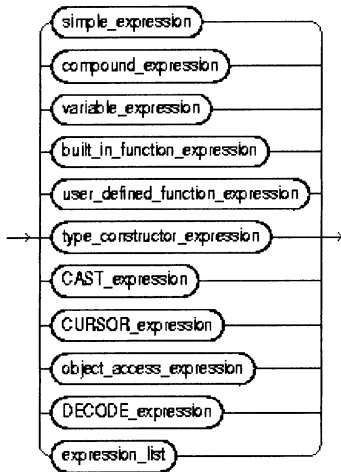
simple_expression
compound_expression
variable_expression
built_in_function_expression
user_defined_function_expression
type_constructor_expression
CAST_expression
CURSOR_expression
object_access_expression
DECODE_expression
expression_list